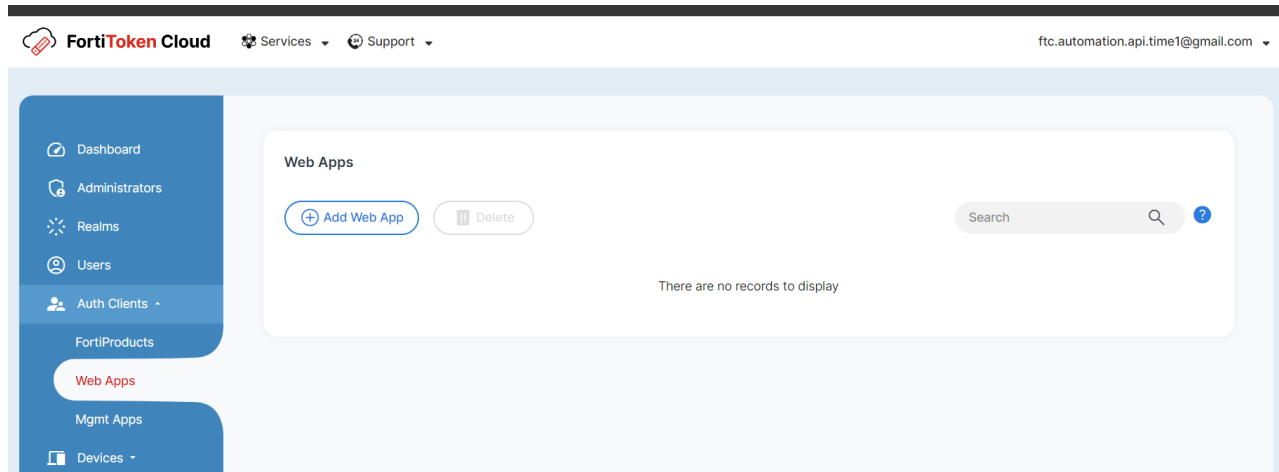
FortiToken Cloud Services Support ftc.automation.api.time1@gmail.com

Dashboard
Administrators
Realms
Users
Auth Clients
FortiProducts
Web Apps
Mgmt Apps
Devices

Web Apps

Add Web App
Delete
Search
?

There are no records to display